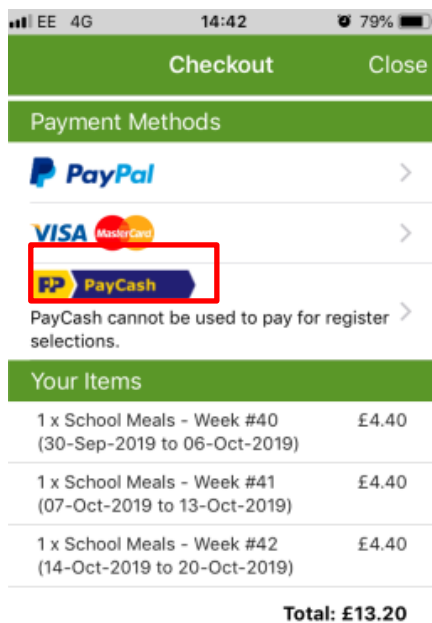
EE 4G 14:42 79%

Checkout Close

Payment Methods

PayPal

VISA MasterCard

PP PayCash

PayCash cannot be used to pay for register selections.

Your Items

| | |
|---|---|
| 1 x School Meals - Week #40 (30-Sep-2019 to 06-Oct-2019) | £4.40 |
| 1 x School Meals - Week #41 (07-Oct-2019 to 13-Oct-2019) | £4.40 |
| 1 x School Meals - Week #42 (14-Oct-2019 to 20-Oct-2019) | £4.40 |

Total: £13.20